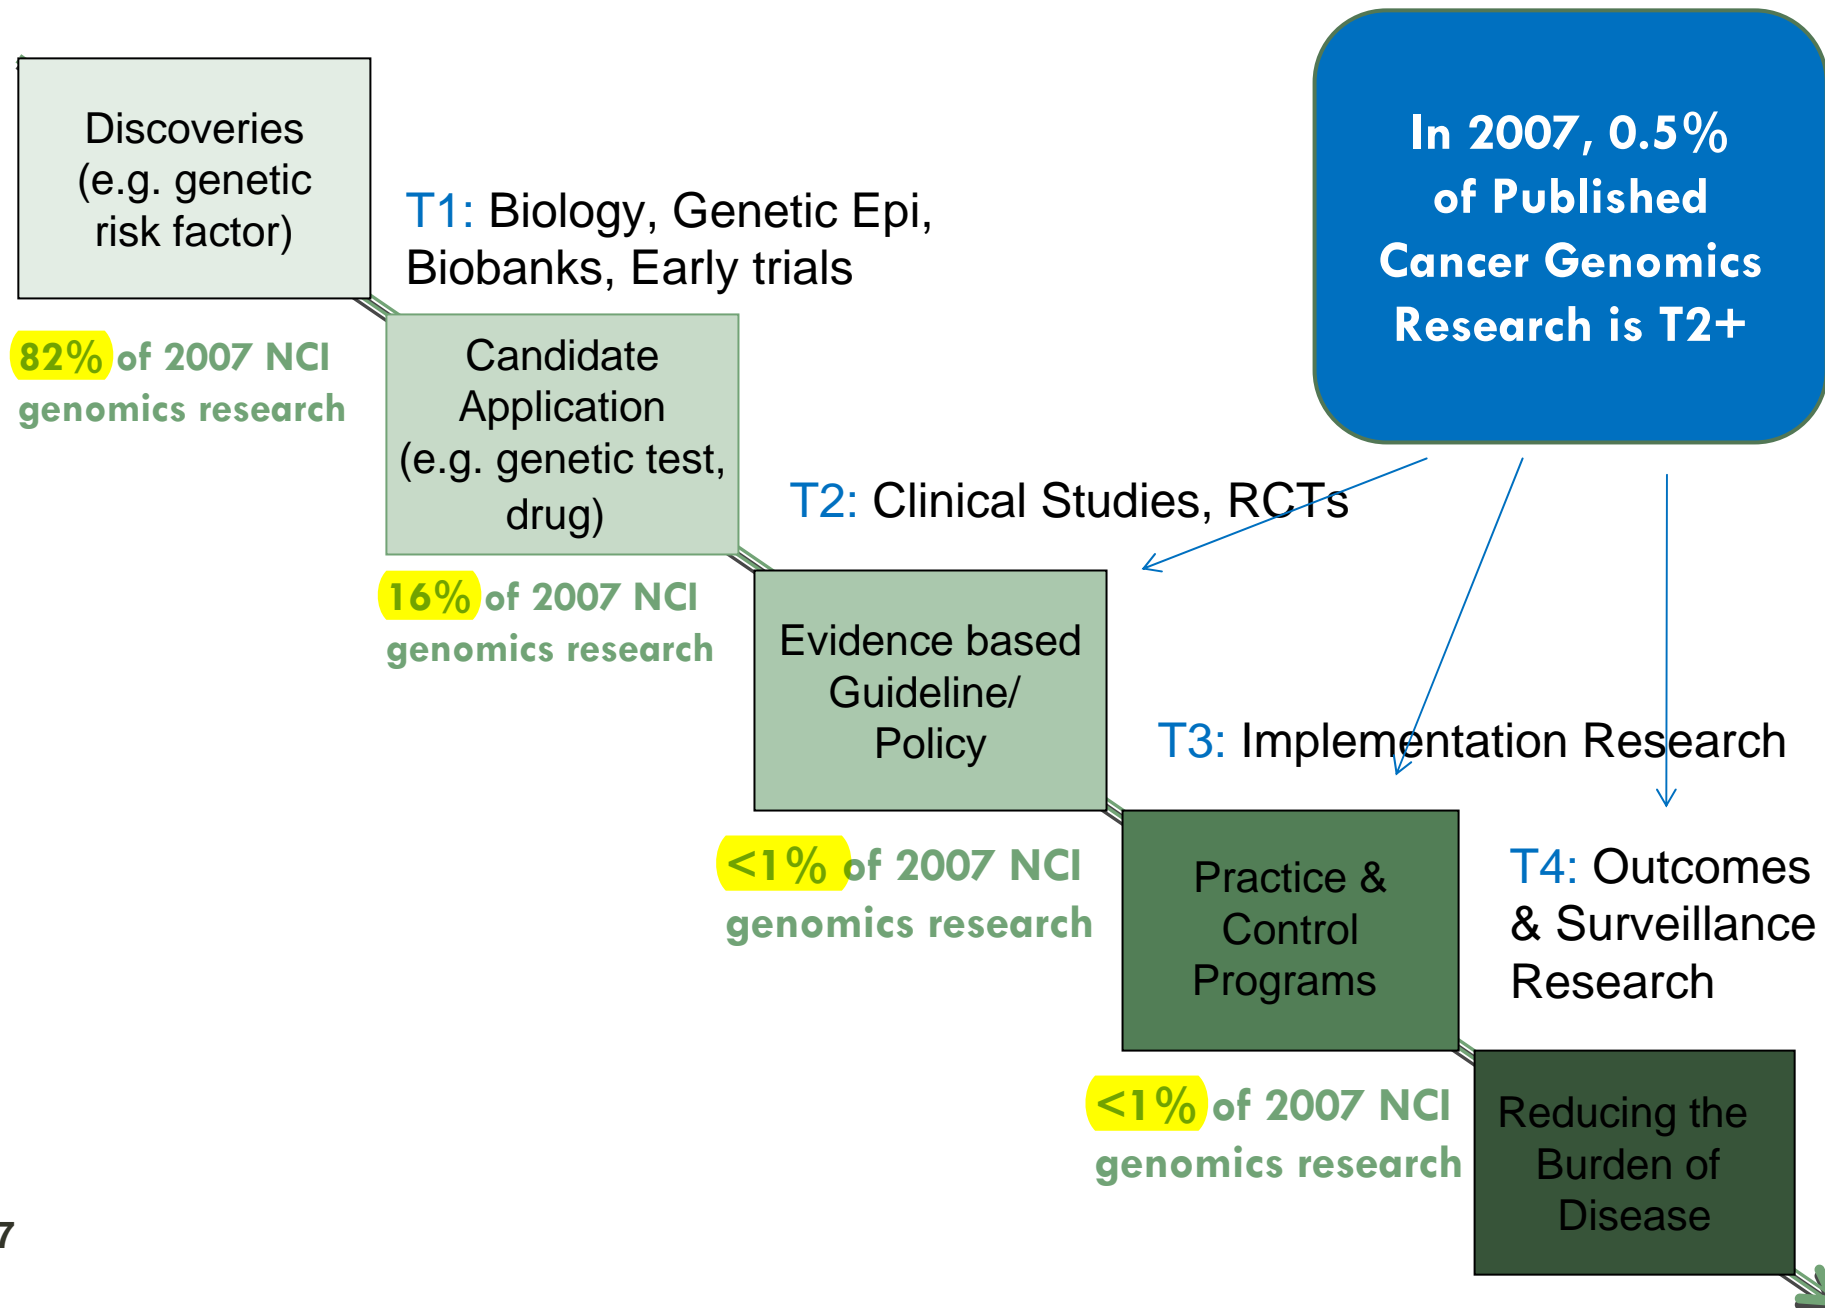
Discoveries (e.g. genetic risk factor)

T1: Biology, Genetic Epi, Biobanks, Early trials

In 2007, 0.5% of Published Cancer Genomics Research is T2+

82% of 2007 NCI genomics research

Candidate Application (e.g. genetic test, drug)

T2: Clinical Studies, RCTs

16% of 2007 NCI genomics research

Evidence based Guideline/ Policy

T3: Implementation Research

<1% of 2007 NCI genomics research

Practice & Control Programs

T4: Outcomes & Surveillance Research

<1% of 2007 NCI genomics research

Reducing the Burden of Disease

7